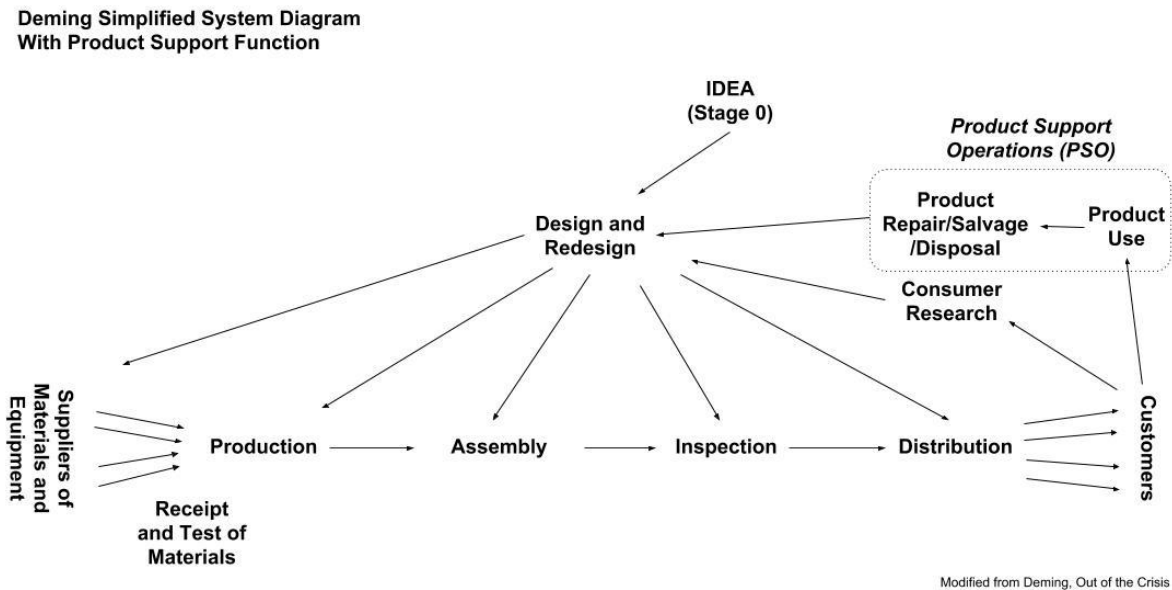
Deming Simplified System Diagram
With Product Support Function

IDEA
(Stage 0)

Product Support
Operations (PSO)

Design and
Redesign

Product
Repair/Salvage
/Disposal

Product
Use

Consumer
Research

Suppliers of
Materials and
Equipment

Production

Assembly

Inspection

Distribution

Customers

Receipt
and Test of
Materials

Modified from Deming, Out of the Crisis